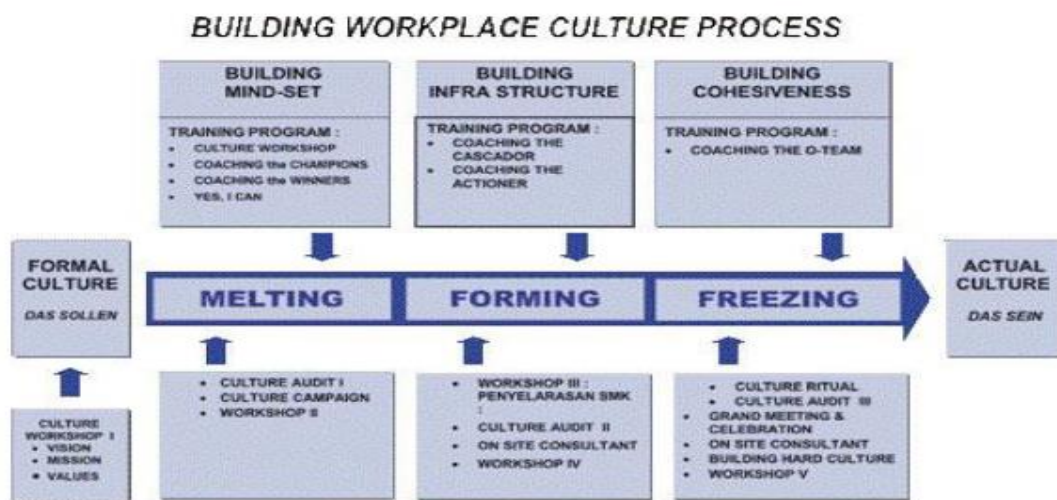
BUILDING WORKPLACE CULTURE PROCESS

BUILDING MIND-SET

TRAINING PROGRAM :
- CULTURE WORKSHOP
- COACHING the CHAMPIONS
- COACHING the WINNERS
- YES, I CAN

BUILDING INFRA STRUCTURE

TRAINING PROGRAM :
- COACHING THE CASCADOR
- COACHING THE ACTIONER

BUILDING COHESIVENESS

TRAINING PROGRAM :
- COACHING THE O-TEAM

FORMAL CULTURE

DAS SOLLEN

MELTING

FORMING

FREEZING

ACTUAL CULTURE

DAS SEIN

CULTURE WORKSHOP I
- VISION
- MISSION
- VALUES

- CULTURE AUDIT I
- CULTURE CAMPAIGN
- WORKSHOP II

- WORKSHOP III : PENYELARASAN SMK
:
- CULTURE AUDIT II
- ON SITE CONSULTANT
- WORKSHOP IV

- CULTURE RITUAL
- CULTURE AUDIT III
- GRAND MEETING & CELEBRATION
- ON SITE CONSULTANT
- BUILDING HARD CULTURE
- WORKSHOP V